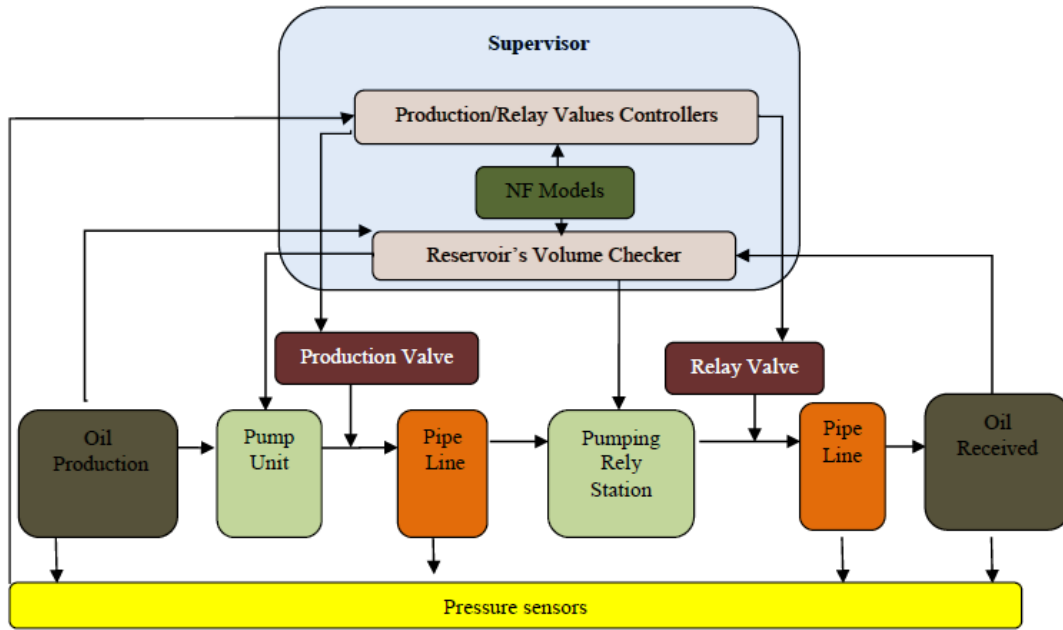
Supervisor

Production/Relay Values Controllers

NF Models

Reservoir’s Volume Checker

Production Valve

Relay Valve

Oil Production

Pump Unit

Pipe Line

Pumping Rely Station

Pipe Line

Oil Received

Pressure sensors